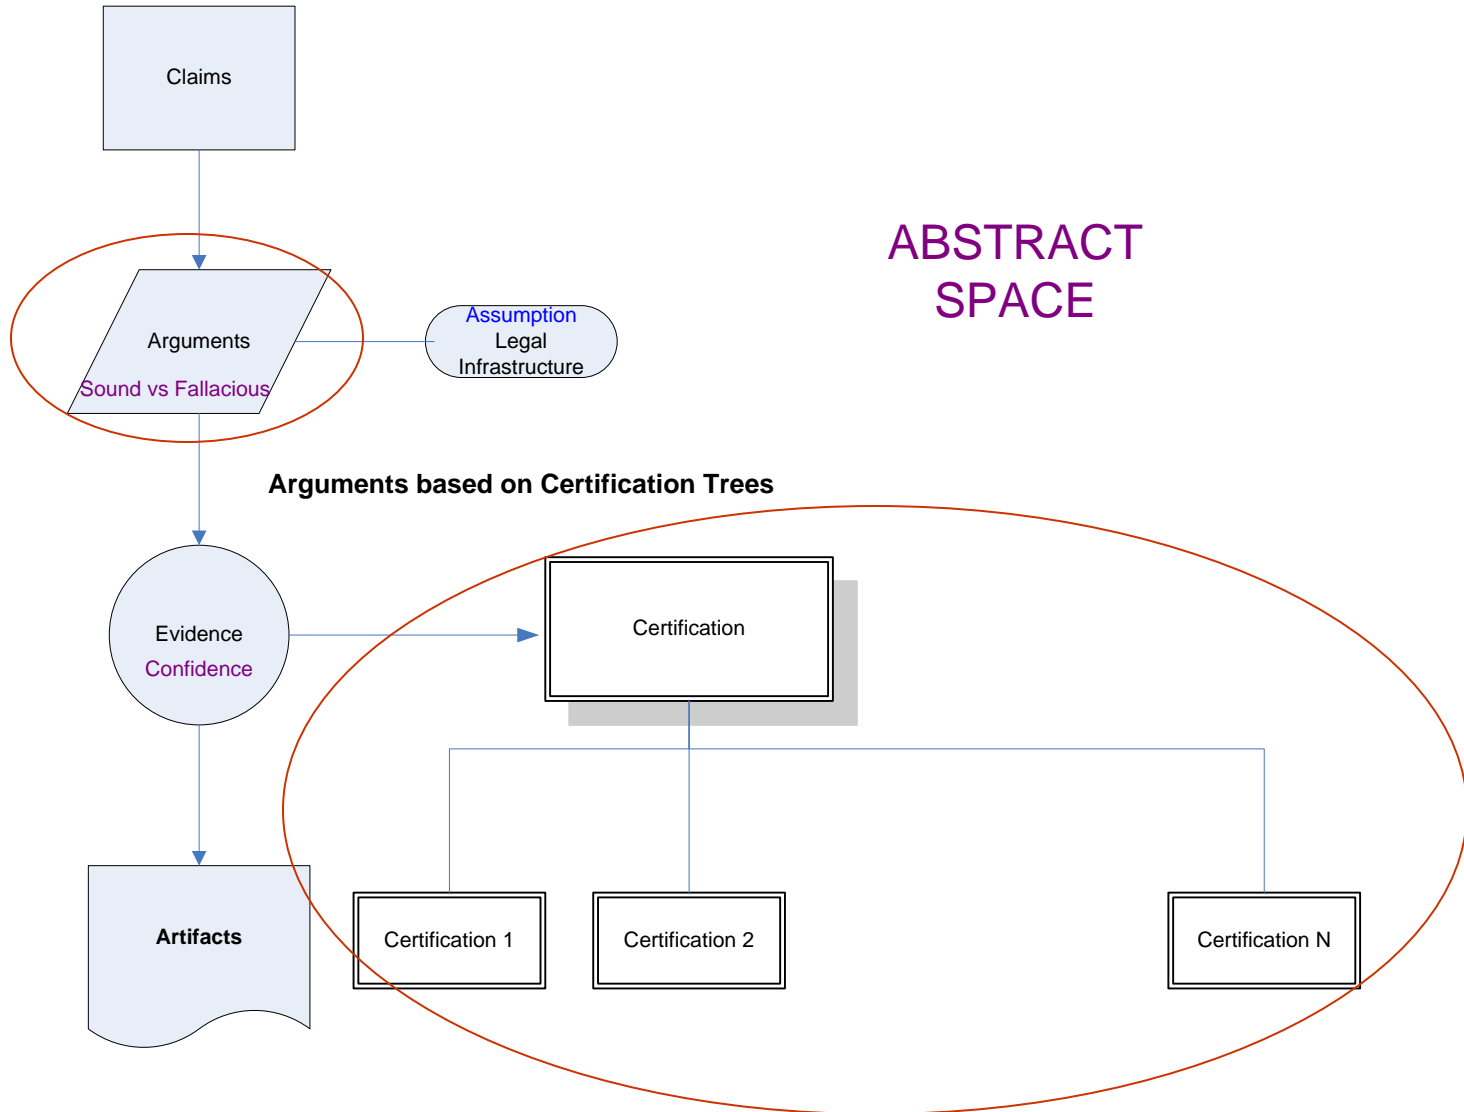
Claims

ABSTRACT SPACE

Arguments
Sound vs Fallacious

Assumption
Legal
Infrastructure

Arguments based on Certification Trees

Evidence
Confidence

Certification

Artifacts

Certification 1

Certification 2

Certification N